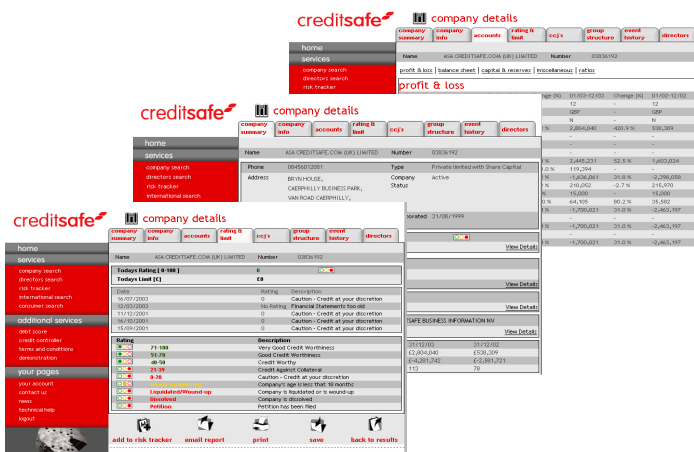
creditsafe
company details
company summary | company info | accounts | rating & limit | ccj's | group structure | event history | directors
home
services
company search
directors search
risk tracker
Name ASA CREDITSAFE.COM (UK) LIMITED Number 03836192
profit & loss | balance sheet | capital & reserves | miscellaneous | ratios
profit & loss
01-03-12/03 Change (%) 01-02-12/02
12 - 12
GBP GBP
N N
2,804,040 420.9 % 538,309
2,445,231 52.5 % 1,603,024
119,394
-1,636,061 31.0 % -2,298,058
210,052 -2.7 % 215,970
15,000 - 15,000
64,105 80.2 % 35,582
-1,700,021 31.0 % -2,463,197
-1,700,021 31.0 % -2,463,197
-1,700,021 31.0 % -2,463,197

creditsafe
company details
company summary | company info | accounts | rating & limit | ccj's | group structure | event history | directors
home
services
company search
directors search
risk tracker
international search
Name ASA CREDITSAFE.COM (UK) LIMITED Number 03836192
Phone 08456012061 Type Private limited with Share Capital
Address BRYN HOUSE, CAERPHILLY BUSINESS PARK, VAN ROAD CAERPHILLY, Company Status Active
orated 31/08/1999
View Details
View Details
View Details
SAFE BUSINESS INFORMATION NV
31/12/03 31/12/02
£2,804,040 £538,309
£-4,281,742 £-2,581,721
113 78
View Details

creditsafe
company details
company summary | company info | accounts | rating & limit | ccj's | group structure | event history | directors
home
services
company search
directors search
risk tracker
international search
consumer search
additional services
debt score
credit controller
terms and conditions
demonstration
your pages
your account
contact us
news
technical help
logout
Name ASA CREDITSAFE.COM (UK) LIMITED Number 03836192
Todays Rating [ 0-100 ] 0
Todays Limit [£] £0
| Date | Rating | Description |
|---|---|---|
| 16/07/2003 | 0 | Caution - Credit at your discretion |
| 12/03/2002 | No Rating | Financial Statements too old |
| 11/12/2001 | 0 | Caution - Credit at your discretion |
| 16/10/2001 | 0 | Caution - Credit at your discretion |
| 15/09/2001 | 0 | Caution - Credit at your discretion |

| Rating | Description |
|---|---|
| 71-100 | Very Good Credit Worthiness |
| 51-70 | Good Credit Worthiness |
| 40-50 | Credit Worthy |
| 21-39 | Credit Against Collateral |
| 0-20 | Caution - Credit at your discretion |
| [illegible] | Company's age is less that 18 months |
| Liquidated/Wound-up | Company is liquidated or is wound-up |
| Dissolved | Company is dissolved |
| Petition | Petition has been filed |

add to risk tracker | email report | print | save | back to results